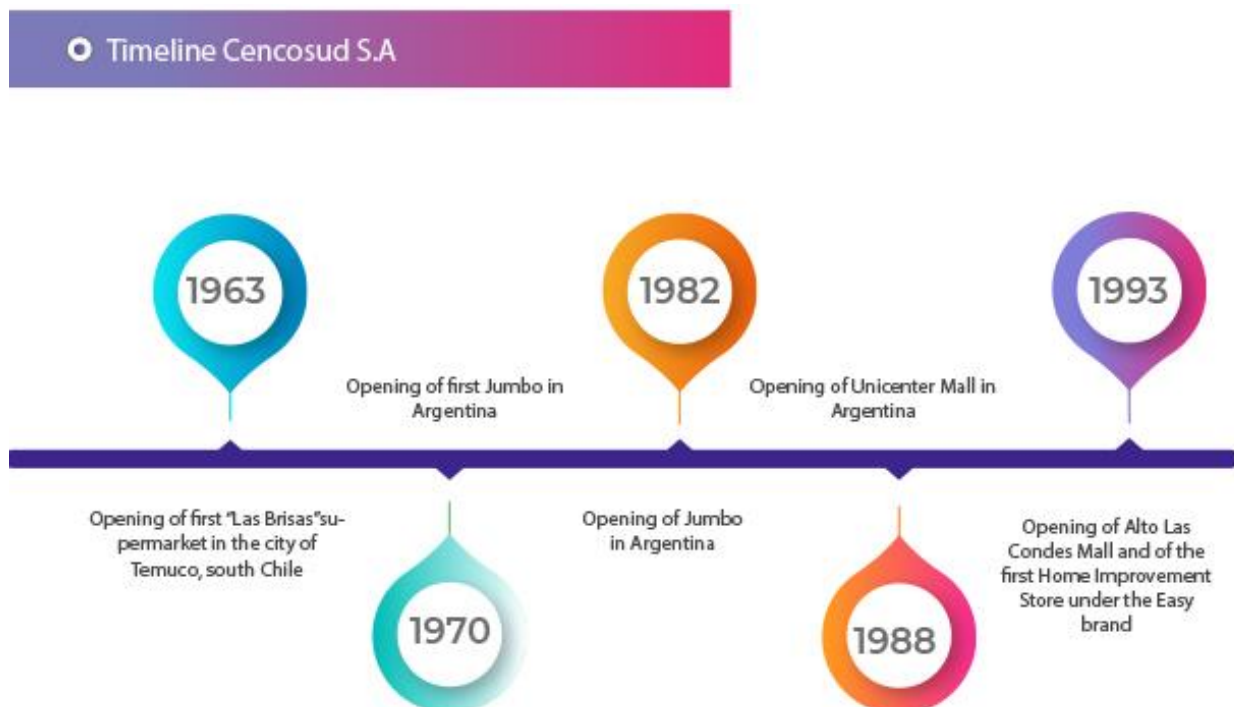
Timeline Cencosud S.A

1963

Opening of first "Las Brisas"supermarket in the city of Temuco, south Chile

Opening of first Jumbo in Argentina

1970

1982

Opening of Jumbo in Argentina

Opening of Unicenter Mall in Argentina

1988

1993

Opening of Alto Las Condes Mall and of the first Home Improvement Store under the Easy brand